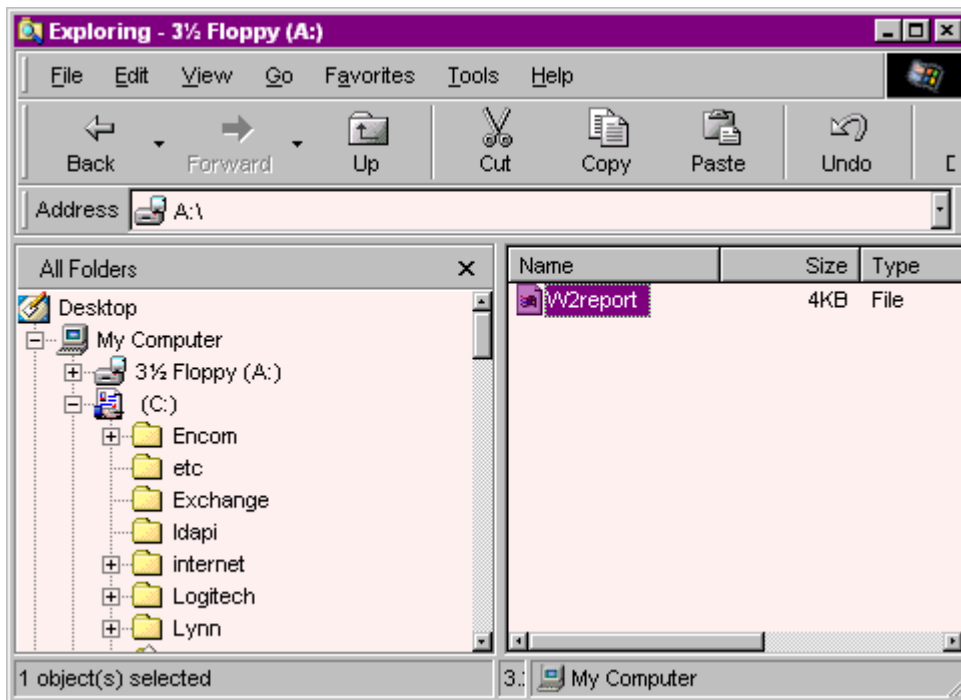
Exploring - 3½ Floppy (A:)

File Edit View Go Favorites Tools Help

Back Forward Up Cut Copy Paste Undo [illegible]

Address A:\

All Folders ×

Desktop
My Computer
3½ Floppy (A:)
(C:)
Encom
etc
Exchange
ldapi
internet
Logitech
Lynn

| Name | Size | Type |
|---|---|---|
| W2report | 4KB | File |

1 object(s) selected

3.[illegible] My Computer